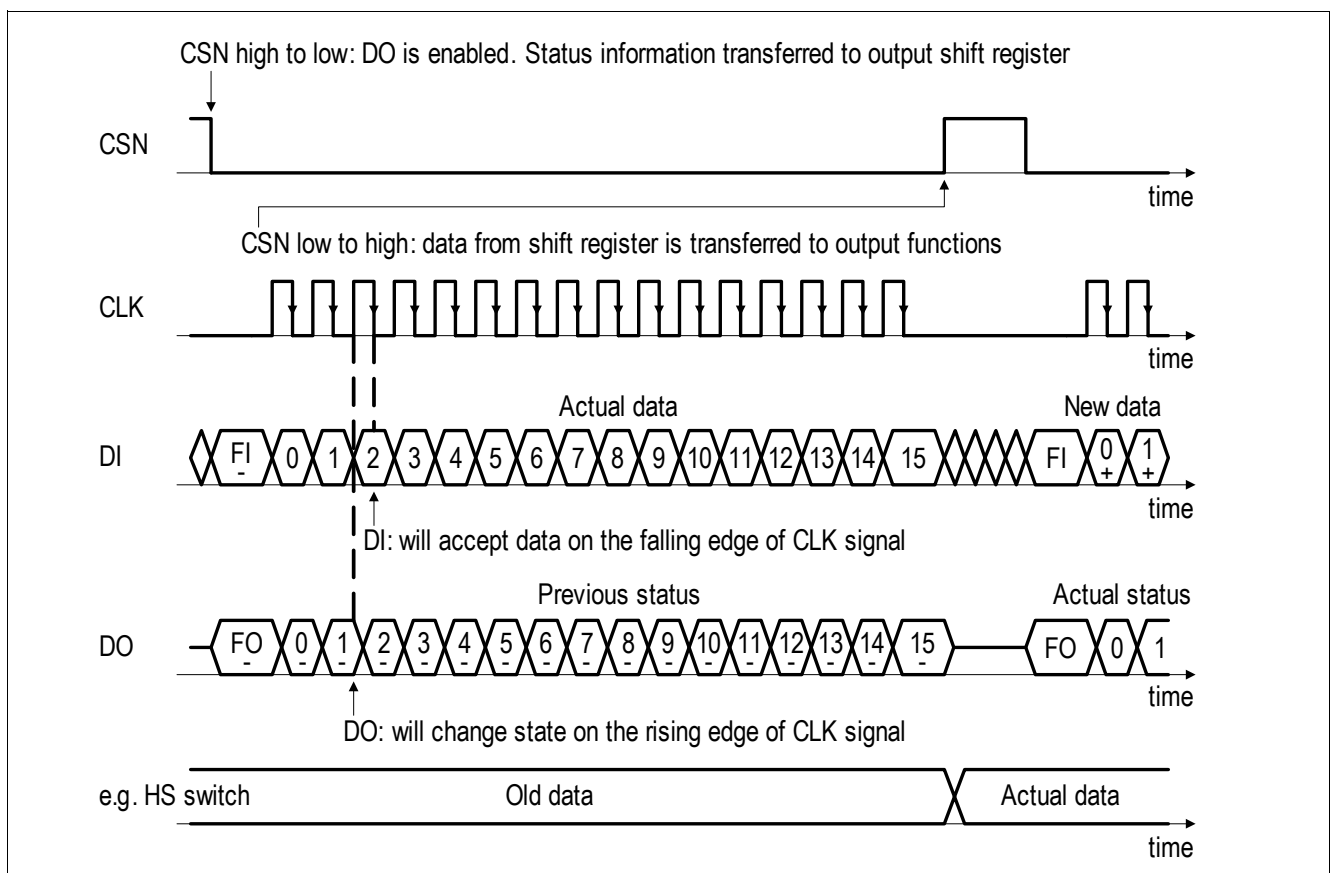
CSN high to low: DO is enabled. Status information transferred to output shift register

CSN

time

CSN low to high: data from shift register is transferred to output functions

CLK

time

Actual data

New data

DI

FI
-

0

1

2

3

4

5

6

7

8

9

10

11

12

13

14

15

FI

0
+

1
+

time

DI: will accept data on the falling edge of CLK signal

Previous status

Actual status

DO

FO
-

0
-

1
-

2
-

3
-

4
-

5
-

6
-

7
-

8
-

9
-

10
-

11
-

12
-

13
-

14
-

15
-

FO

0

1

time

DO: will change state on the rising edge of CLK signal

e.g. HS switch

Old data

Actual data

time